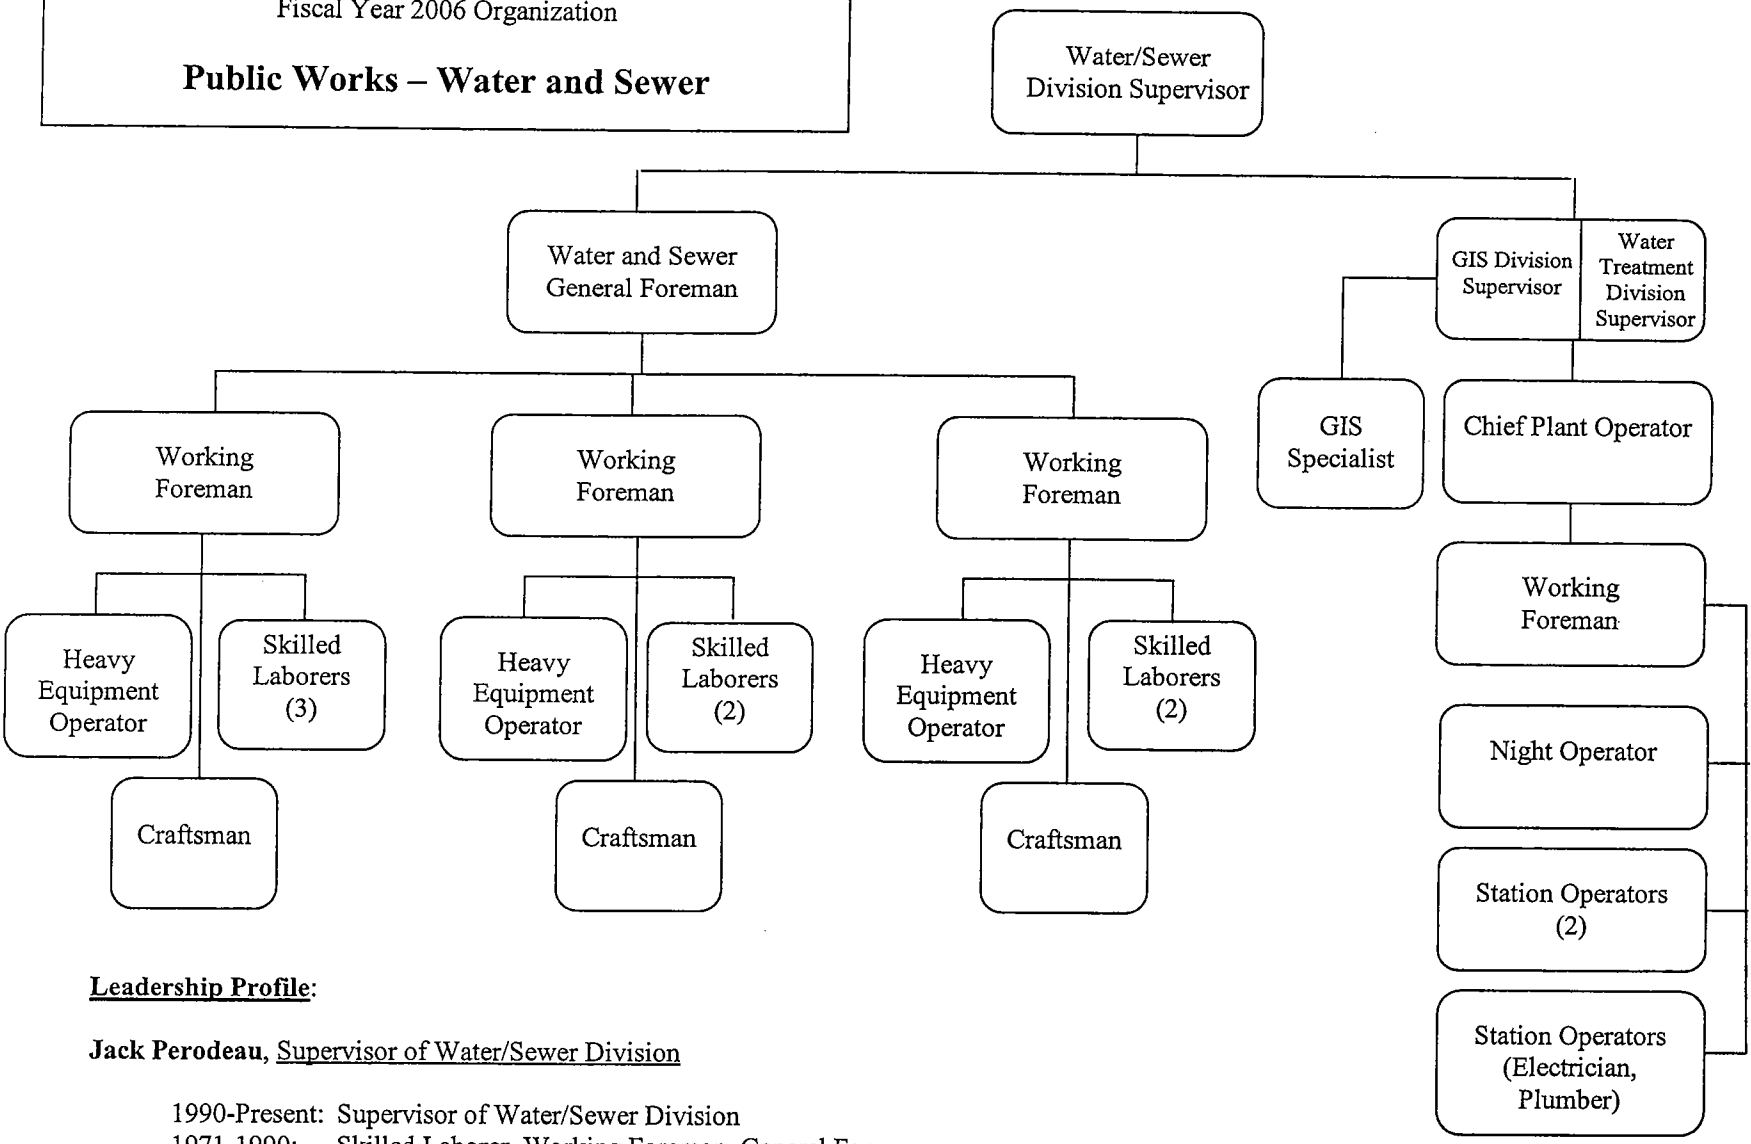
Fiscal Year 2006 Organization

Public Works – Water and Sewer

Water/Sewer Division Supervisor

Water and Sewer General Foreman

GIS Division Supervisor

Water Treatment Division Supervisor

Working Foreman

Working Foreman

Working Foreman

GIS Specialist

Chief Plant Operator

Working Foreman

Heavy Equipment Operator

Skilled Laborers (3)

Heavy Equipment Operator

Skilled Laborers (2)

Heavy Equipment Operator

Skilled Laborers (2)

Night Operator

Craftsman

Craftsman

Craftsman

Station Operators (2)

Station Operators (Electrician, Plumber)

Leadership Profile:

Jack Perodeau, Supervisor of Water/Sewer Division

1990-Present: Supervisor of Water/Sewer Division
1971-1990: Skilled Laborer, Working Foreman, General Fo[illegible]